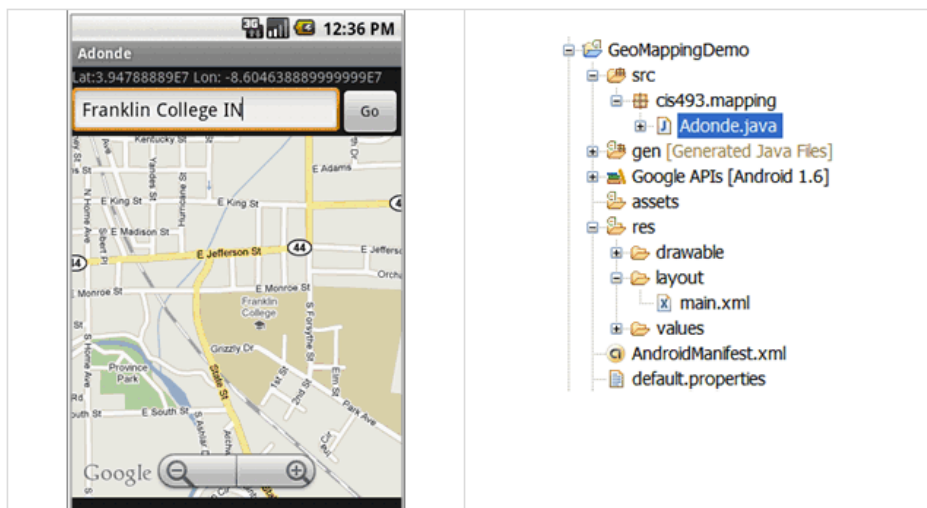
3G 12:36 PM

Adonde

Lat:3.94788889E7 Lon: -8.604638889999999E7

Franklin College IN

Go

Kentucky St
E Adams
E King St
E King St
E Madison St
E Jefferson St
44
44
E Jefferso
Orch
E Monroe St
E Monroe St
Franklin College
Grizzly Dr
Province Park
E South St
Google

GeoMappingDemo
src
cis493.mapping
Adonde.java
gen [Generated Java Files]
Google APIs [Android 1.6]
assets
res
drawable
layout
main.xml
values
AndroidManifest.xml
default.properties